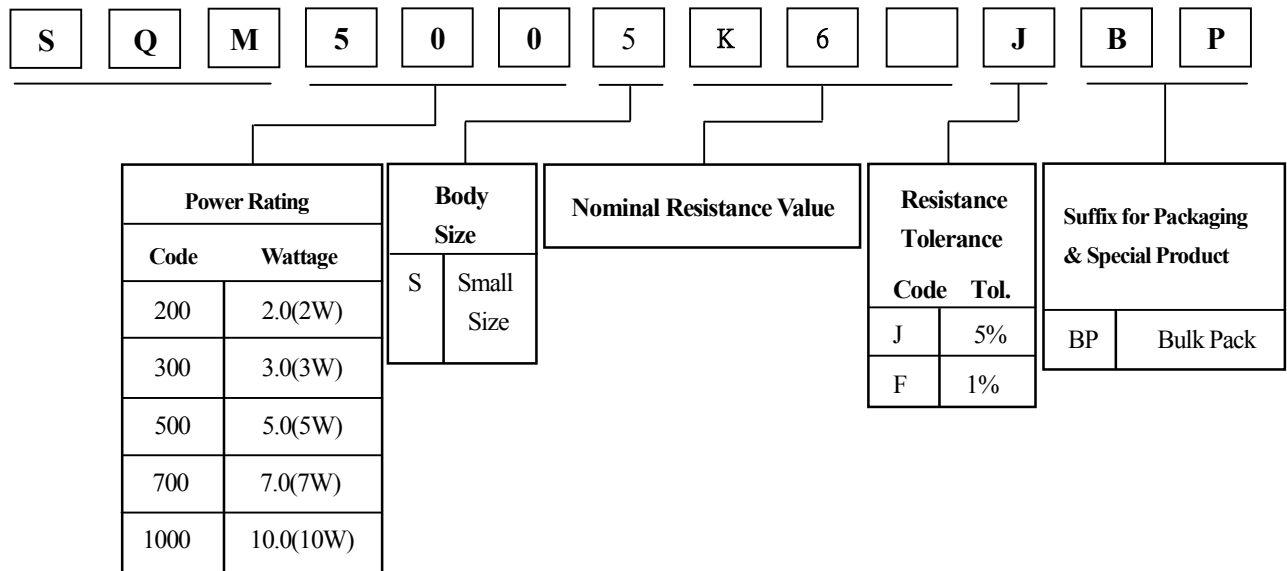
| S | Q | M | 5 | 0 | 0 | 5 | K | 6 |  | J | B | P |
|---|---|---|---|---|---|---|---|---|---|---|---|---|

**Power Rating**

| Code | Wattage |
|---|---|
| 200 | 2.0(2W) |
| 300 | 3.0(3W) |
| 500 | 5.0(5W) |
| 700 | 7.0(7W) |
| 1000 | 10.0(10W) |

**Body Size**

| S | Small Size |
|---|---|

**Nominal Resistance Value**

**Resistance Tolerance**

| Code | Tol. |
|---|---|
| J | 5% |
| F | 1% |

**Suffix for Packaging & Special Product**

| BP | Bulk Pack |
|---|---|